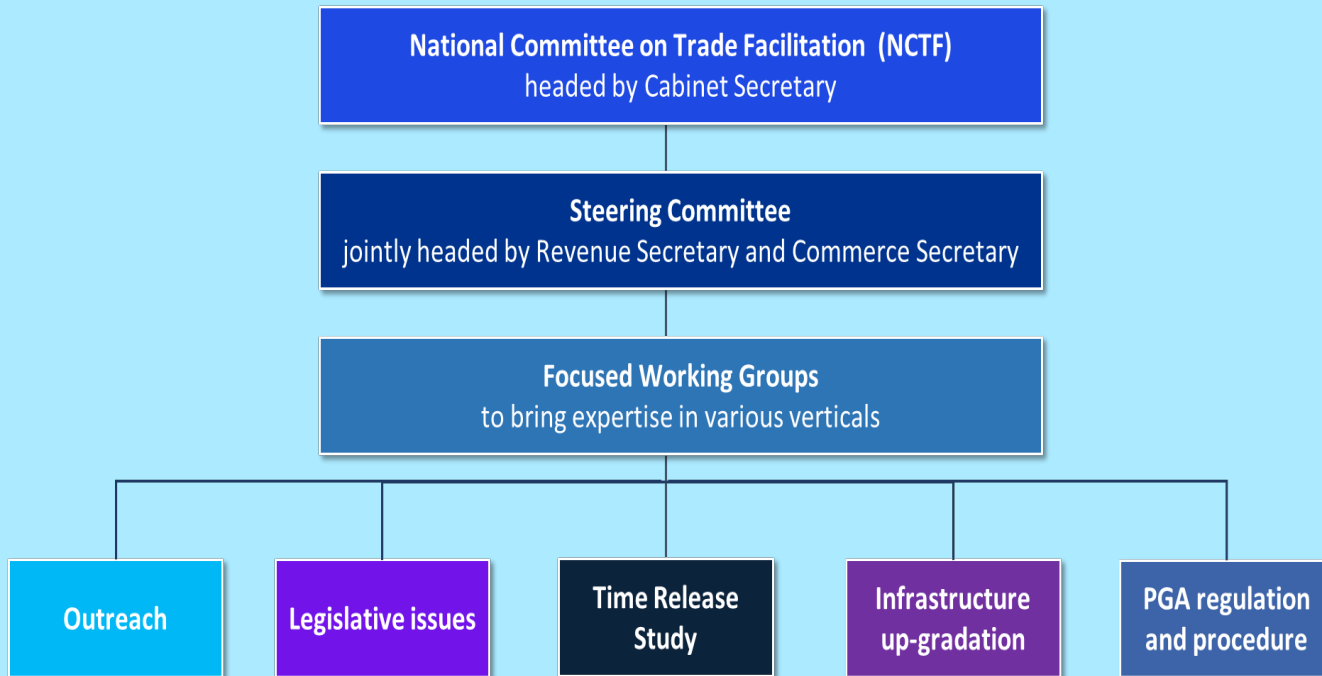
National Committee on Trade Facilitation (NCTF)
headed by Cabinet Secretary

Steering Committee
jointly headed by Revenue Secretary and Commerce Secretary

Focused Working Groups
to bring expertise in various verticals

Outreach

Legislative issues

Time Release Study

Infrastructure up-gradation

PGA regulation and procedure